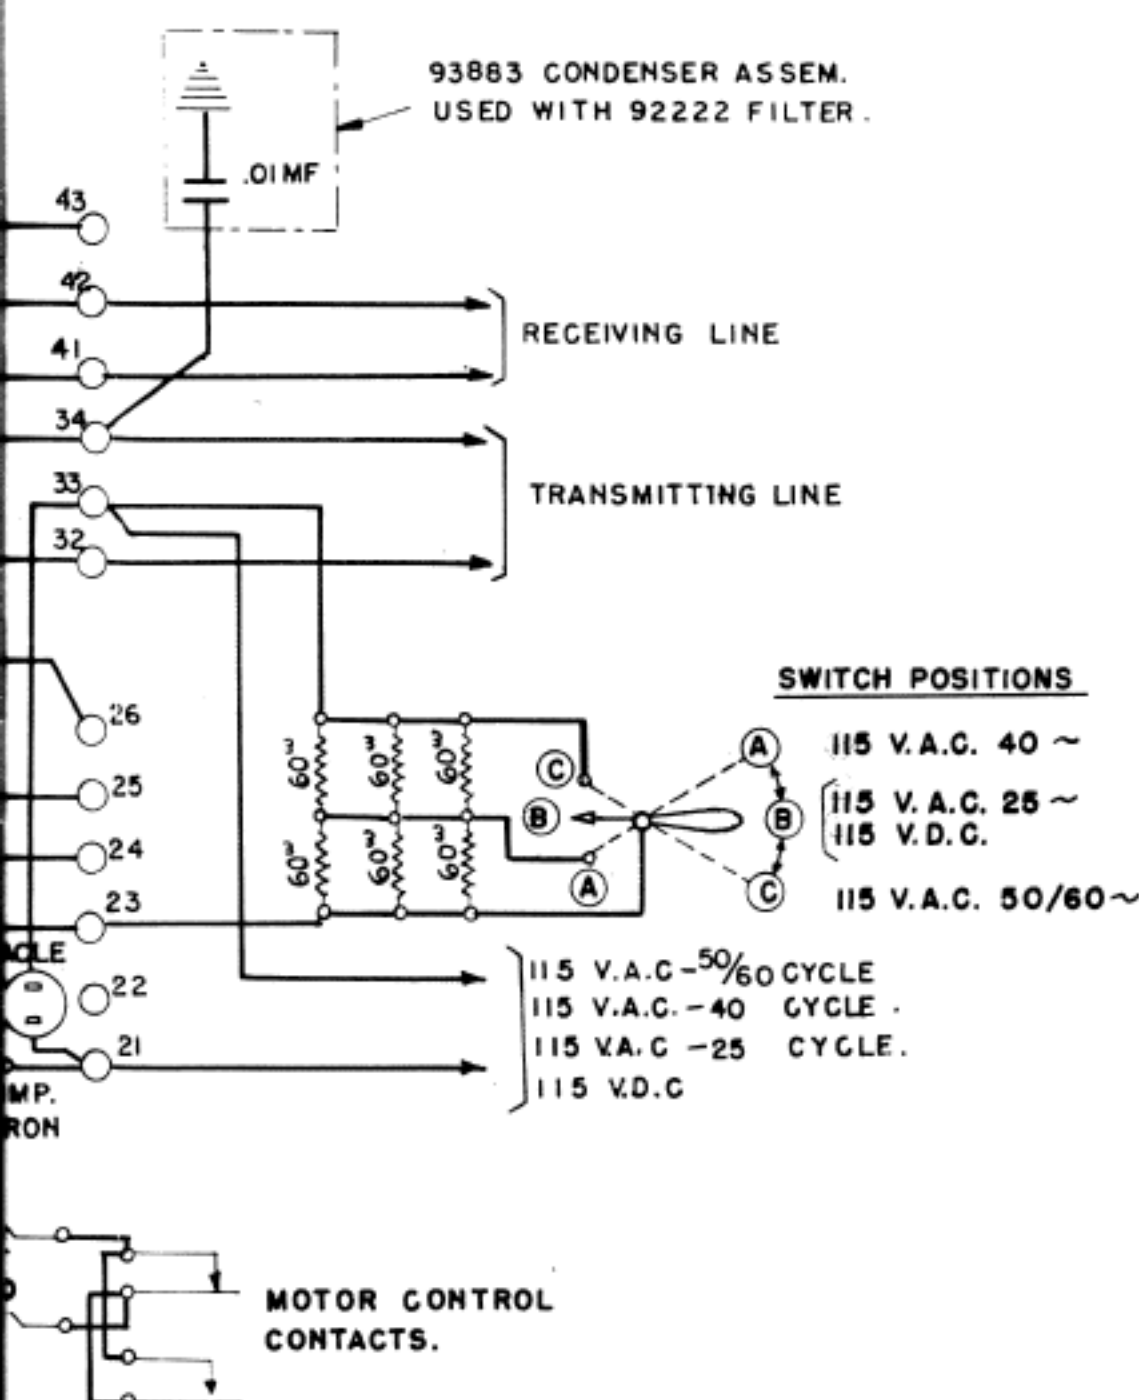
93883 CONDENSER ASSEM.
USED WITH 92222 FILTER.

.01 MF

43

42

41

34

33

32

RECEIVING LINE

TRANSMITTING LINE

SWITCH POSITIONS

26

25

24

23

$60^{3}$ $60^{3}$ $60^{3}$

$60^{3}$ $60^{3}$ $60^{3}$

C

B

A

A

B

C

115 V.A.C. 40 ~

115 V.A.C. 25 ~
115 V.D.C.

115 V.A.C. 50/60~

CLE

22

21

MP.
RON

115 V.A.C - 50/60 CYCLE
115 V.A.C. - 40 CYCLE.
115 V.A.C - 25 CYCLE.
115 V.D.C

MOTOR CONTROL CONTACTS.